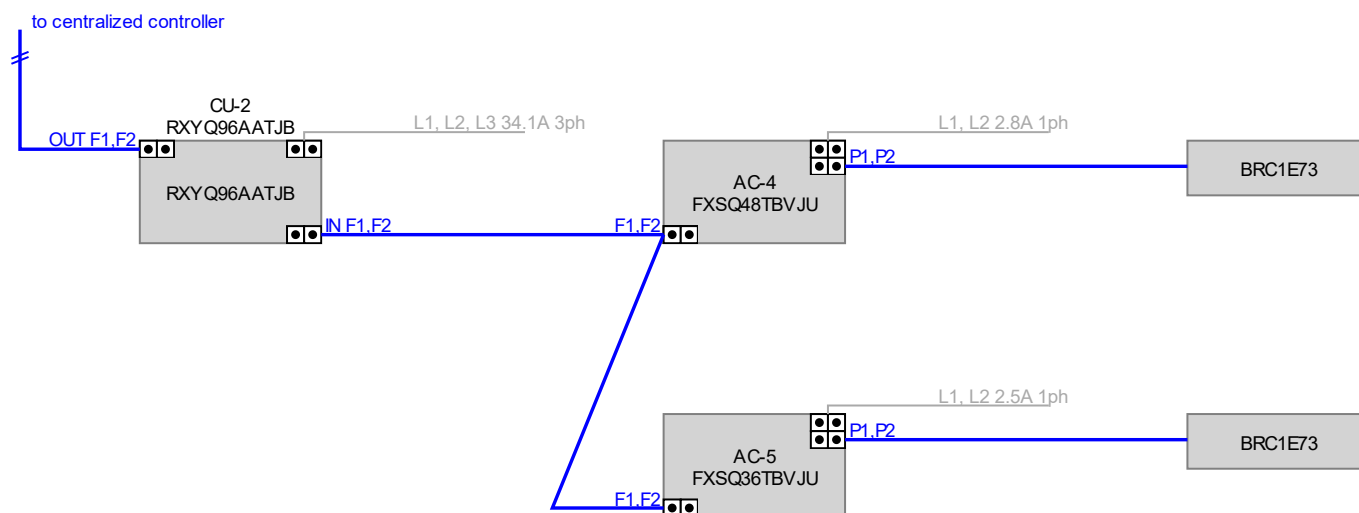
to centralized controller

OUT F1,F2

CU-2
RXYQ96AATJB

L1, L2, L3 34.1A 3ph

RXYQ96AATJB

IN F1,F2

F1,F2

AC-4
FXSQ48TBVJU

L1, L2 2.8A 1ph

P1,P2

BRC1E73

L1, L2 2.5A 1ph

P1,P2

BRC1E73

AC-5
FXSQ36TBVJU

F1,F2